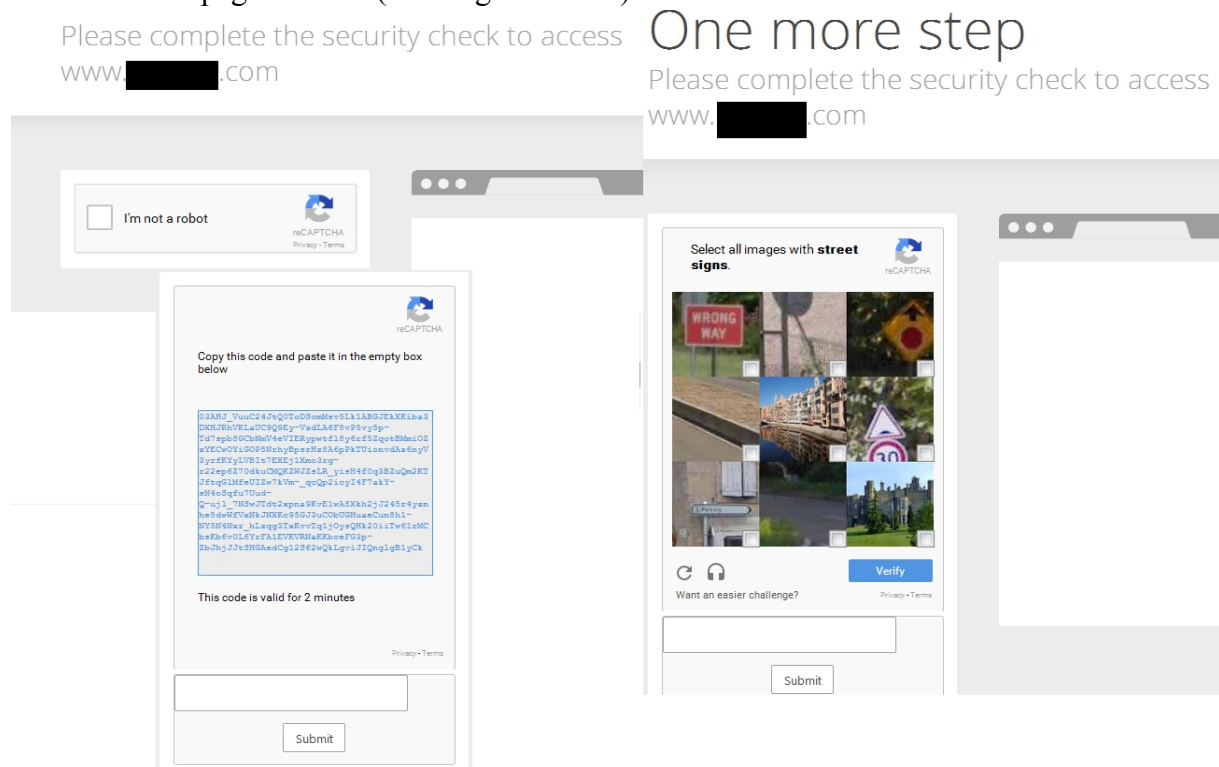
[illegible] page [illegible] ([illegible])

Please complete the security check to access www.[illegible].com

I'm not a robot

reCAPTCHA
Privacy - Terms

reCAPTCHA

Copy this code and paste it in the empty box below

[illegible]

This code is valid for 2 minutes

Privacy - Terms

Submit

One more step

Please complete the security check to access www.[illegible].com

Select all images with **street signs**.

reCAPTCHA

WRONG WAY

30

Verify

Want an easier challenge?

Privacy - Terms

Submit